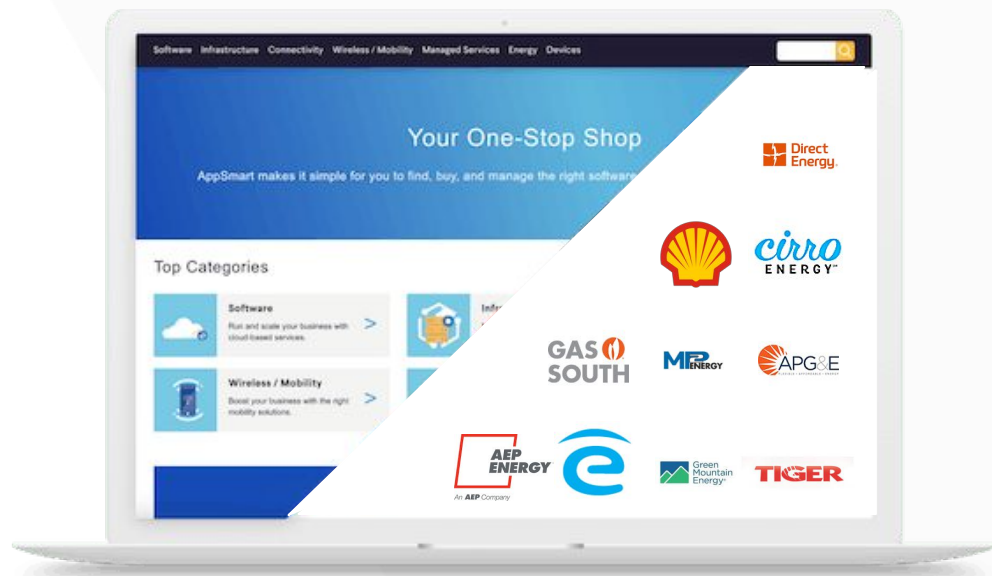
Software Infrastructure Connectivity Wireless / Mobility Managed Services Energy Devices

Your One-Stop Shop

AppSmart makes it simple for you to find, buy, and manage the right software

Top Categories

Software
Run and scale your business with cloud-based services.

Infr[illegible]

Wireless / Mobility
Boost your business with the right mobility solutions.

Direct Energy

cirro ENERGY

GAS SOUTH

MP2 ENERGY

APG&E

AEP ENERGY
An AEP Company

Green Mountain Energy

TIGER